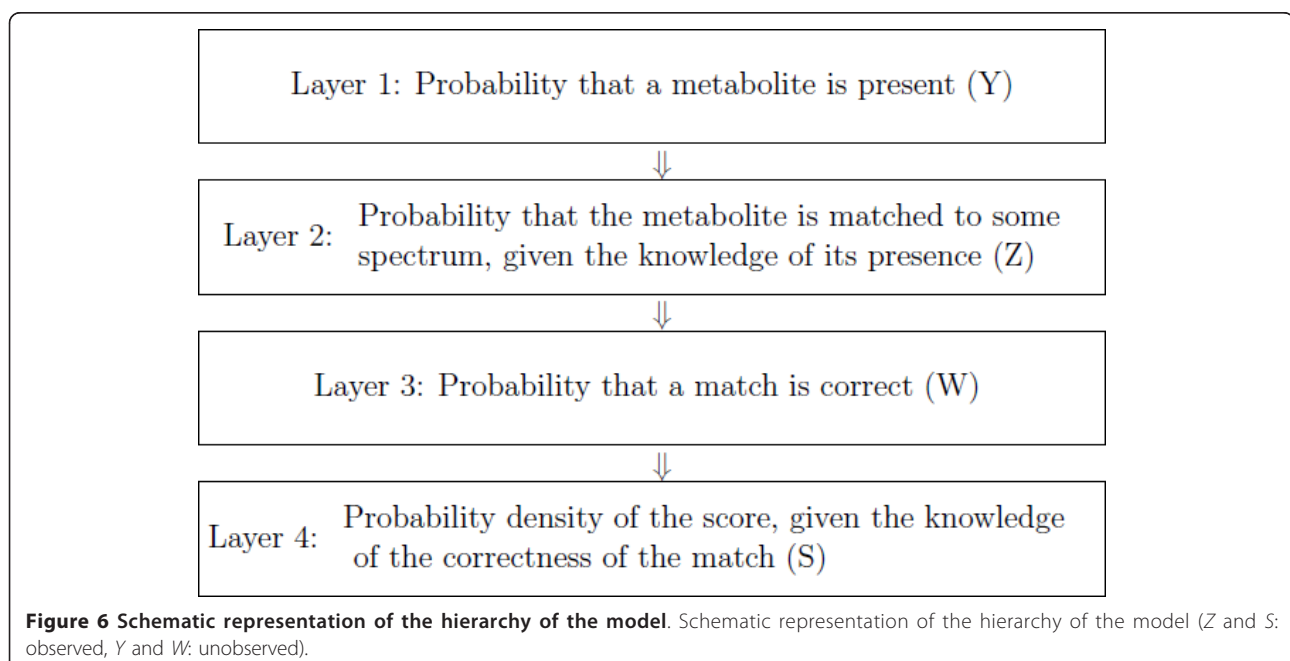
Layer 1: Probability that a metabolite is present (Y)

$\Downarrow$

Layer 2: Probability that the metabolite is matched to some spectrum, given the knowledge of its presence (Z)

$\Downarrow$

Layer 3: Probability that a match is correct (W)

$\Downarrow$

Layer 4: Probability density of the score, given the knowledge of the correctness of the match (S)

**Figure 6 Schematic representation of the hierarchy of the model**. Schematic representation of the hierarchy of the model (*Z* and *S*: observed, *Y* and *W*: unobserved).